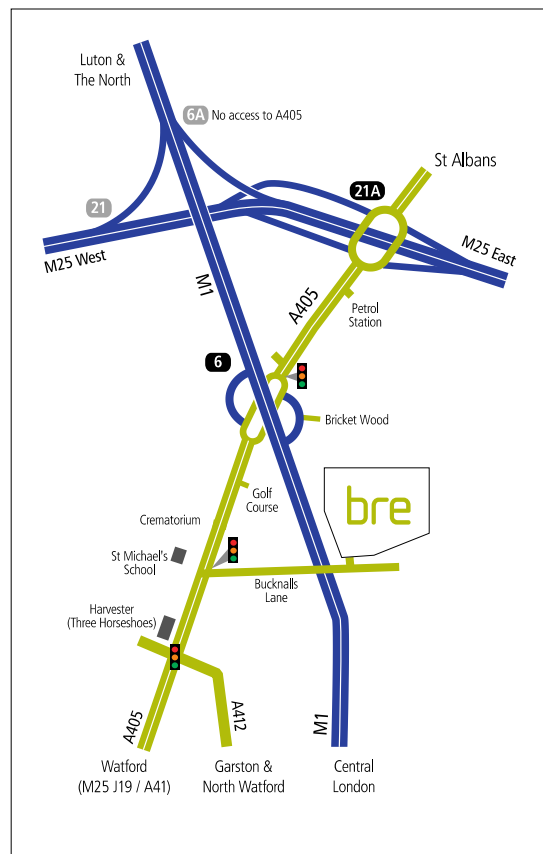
Luton &
The North

6A No access to A405

St Albans

21A

21

M25 East

M25 West

M1

A405

Petrol
Station

6

Bricket Wood

Golf
Course

bre

Crematorium

St Michael's
School

Bucknalls
Lane

Harvester
(Three Horseshoes)

A405

A412

M1

Watford
(M25 J19 / A41)

Garston &
North Watford

Central
London